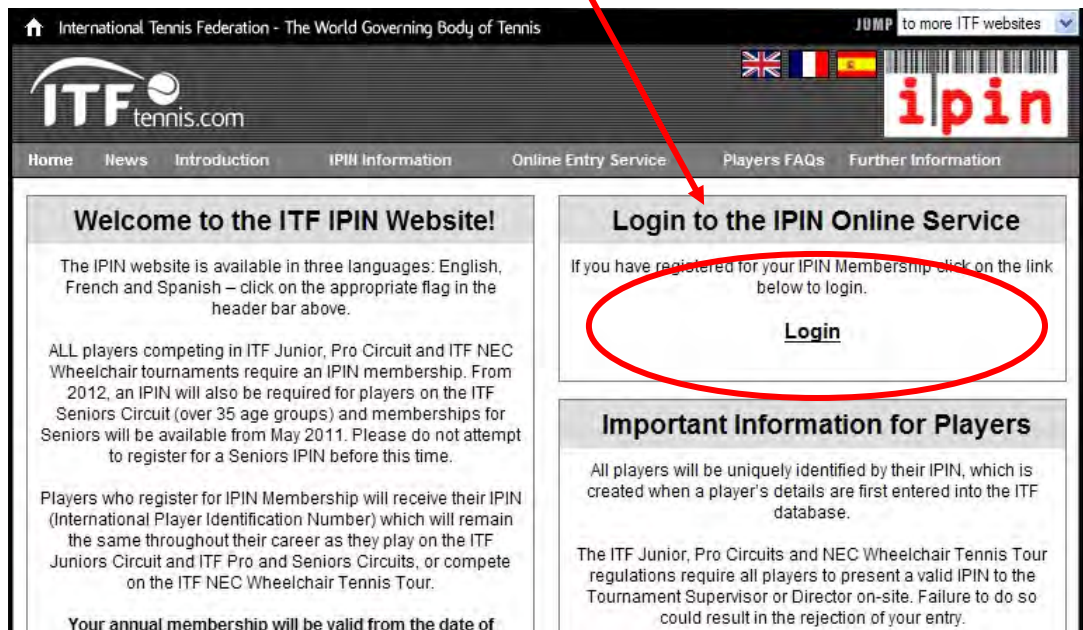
International Tennis Federation - The World Governing Body of Tennis

JUMP to more ITF websites

ITF tennis.com

ipin

Home News Introduction IPIN Information Online Entry Service Players FAQs Further Information

Welcome to the ITF IPIN Website!

The IPIN website is available in three languages: English, French and Spanish – click on the appropriate flag in the header bar above.

ALL players competing in ITF Junior, Pro Circuit and ITF NEC Wheelchair tournaments require an IPIN membership. From 2012, an IPIN will also be required for players on the ITF Seniors Circuit (over 35 age groups) and memberships for Seniors will be available from May 2011. Please do not attempt to register for a Seniors IPIN before this time.

Players who register for IPIN Membership will receive their IPIN (International Player Identification Number) which will remain the same throughout their career as they play on the ITF Juniors Circuit and ITF Pro and Seniors Circuits, or compete on the ITF NEC Wheelchair Tennis Tour.

Your annual membership will be valid from the date of

Login to the IPIN Online Service

If you have registered for your IPIN Membership click on the link below to login.

Login

Important Information for Players

All players will be uniquely identified by their IPIN, which is created when a player's details are first entered into the ITF database.

The ITF Junior, Pro Circuits and NEC Wheelchair Tennis Tour regulations require all players to present a valid IPIN to the Tournament Supervisor or Director on-site. Failure to do so could result in the rejection of your entry.